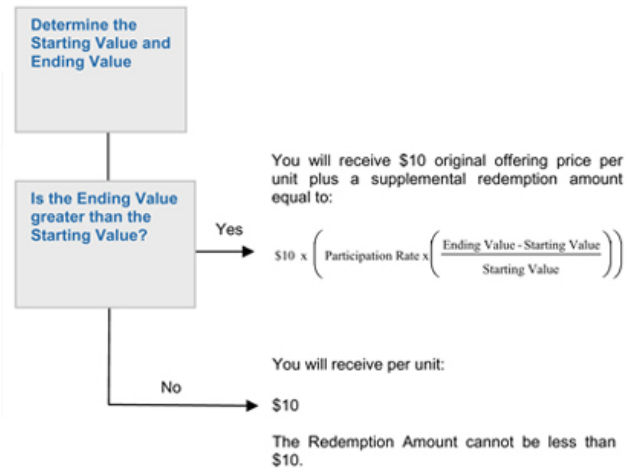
Determine the Starting Value and Ending Value

Is the Ending Value greater than the Starting Value?

Yes

You will receive \$10 original offering price per unit plus a supplemental redemption amount equal to:

$\$10 \times \left( \text{Participation Rate} \times \left( \frac{\text{Ending Value} - \text{Starting Value}}{\text{Starting Value}} \right) \right)$

No

You will receive per unit:

\$10

The Redemption Amount cannot be less than \$10.